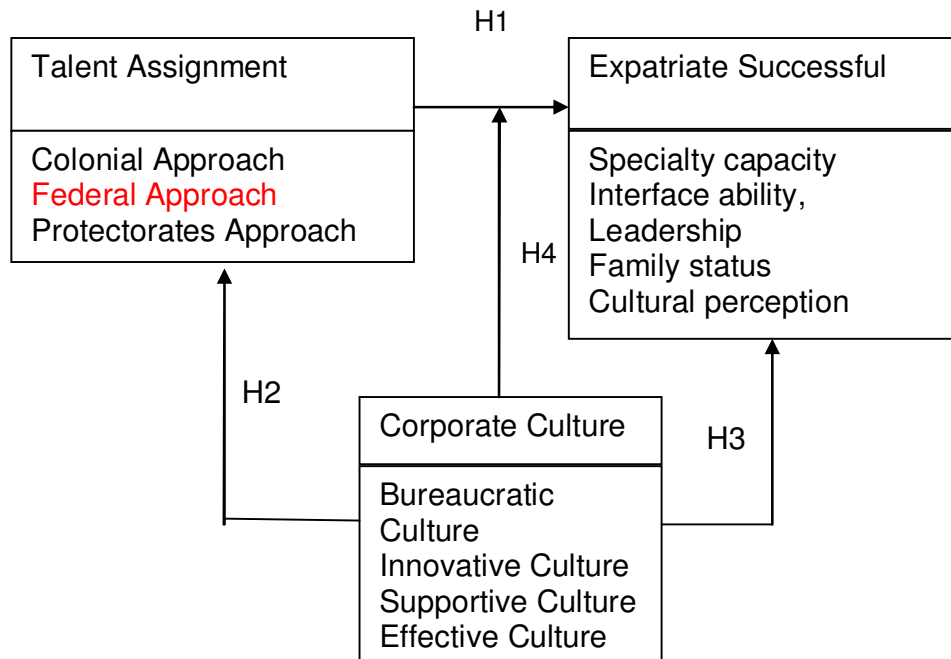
H1

Talent Assignment

Colonial Approach
Federal Approach
Protectorates Approach

Expatriate Successful

Specialty capacity
Interface ability,
Leadership
Family status
Cultural perception

H4

H2

Corporate Culture

Bureaucratic Culture
Innovative Culture
Supportive Culture
Effective Culture

H3